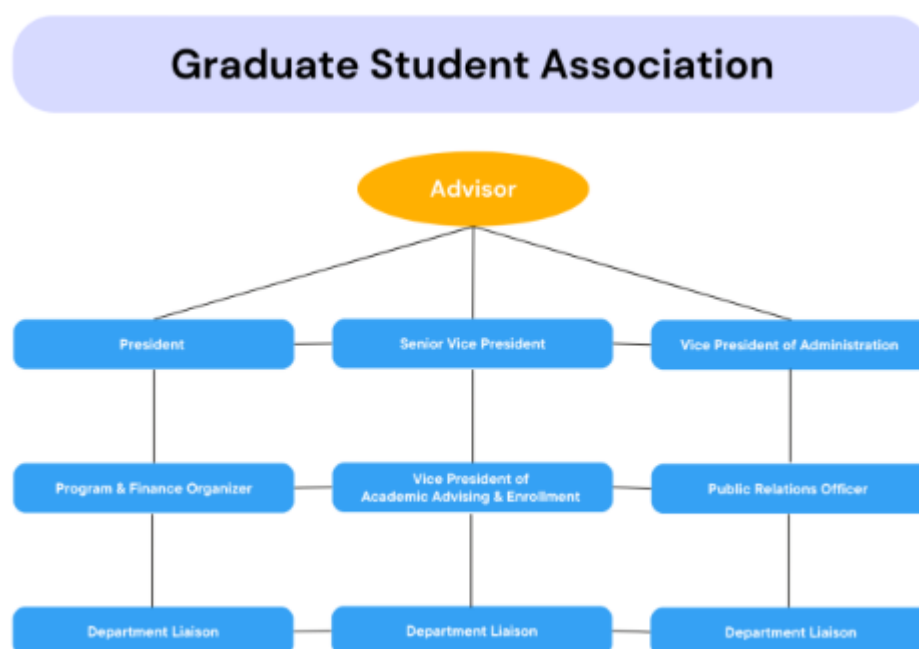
Graduate Student Association

Advisor

President

Senior Vice President

Vice President of Administration

Program & Finance Organizer

Vice President of Academic Advising & Enrollment

Public Relations Officer

Department Liaison

Department Liaison

Department Liaison